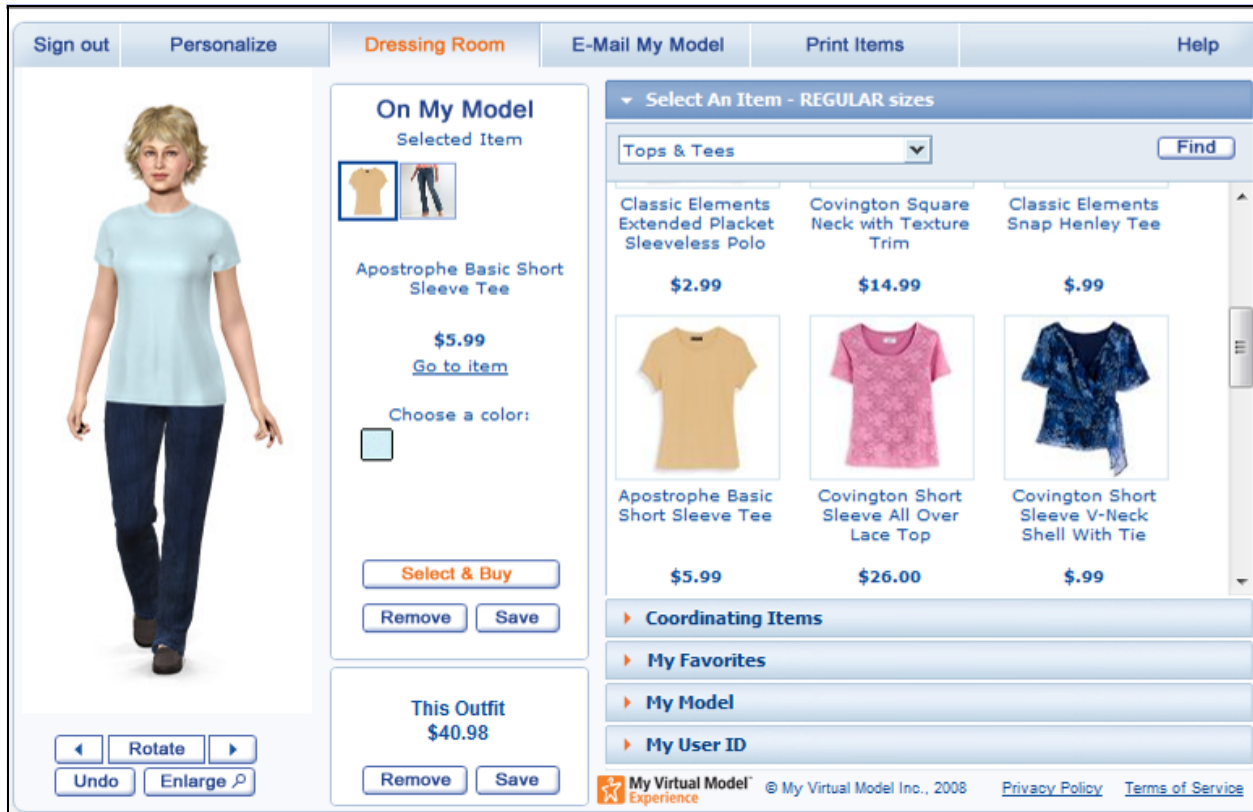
Sign out | Personalize | Dressing Room | E-Mail My Model | Print Items | Help

Rotate
Undo
Enlarge

On My Model
Selected Item

Apostrophe Basic Short Sleeve Tee

$5.99
Go to item

Choose a color:

Select & Buy
Remove
Save

This Outfit
$40.98

Remove
Save

Select An Item - REGULAR sizes

Tops & Tees
Find

Classic Elements Extended Placket Sleeveless Polo
$2.99

Covington Square Neck with Texture Trim
$14.99

Classic Elements Snap Henley Tee
$.99

Apostrophe Basic Short Sleeve Tee
$5.99

Covington Short Sleeve All Over Lace Top
$26.00

Covington Short Sleeve V-Neck Shell With Tie
$.99

Coordinating Items
My Favorites
My Model
My User ID

My Virtual Model™ Experience
© My Virtual Model Inc., 2008
Privacy Policy
Terms of Service